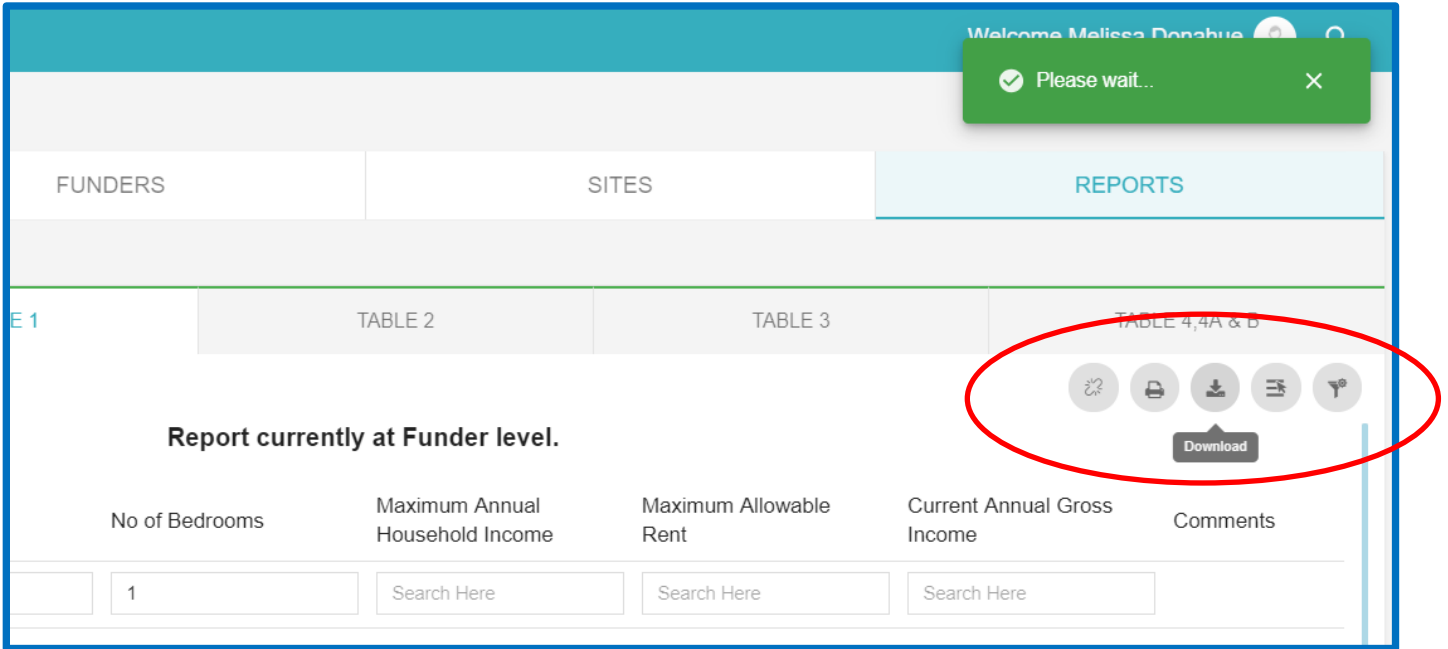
Welcome Melissa Donahue

Please wait...

FUNDERS
SITES
REPORTS

E 1
TABLE 2
TABLE 3
TABLE 4,4A & B

Download

Report currently at Funder level.

| No of Bedrooms | Maximum Annual Household Income | Maximum Allowable Rent | Current Annual Gross Income | Comments |
|---|---|---|---|---|
| 1 | Search Here | Search Here | Search Here | |